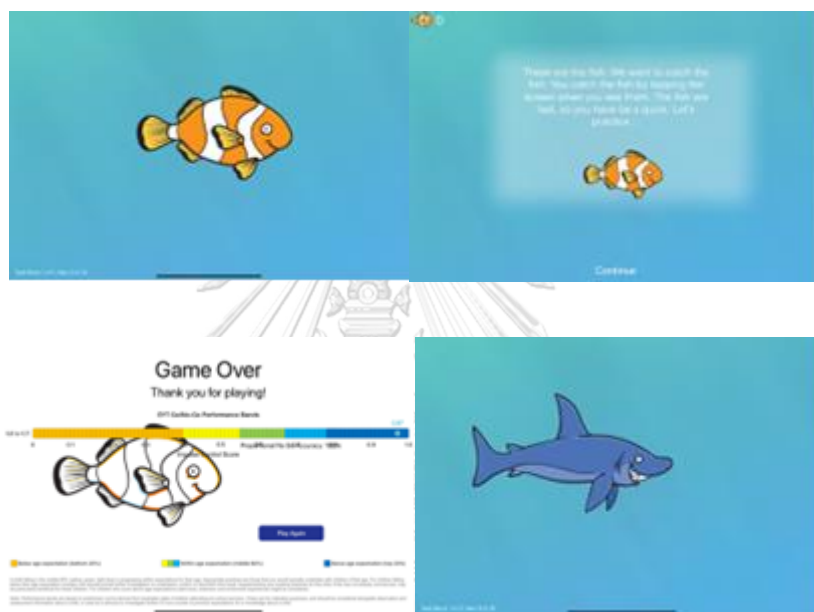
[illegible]

These are the fish. We want to catch the fish. You catch the fish by tapping the screen when you see them. The fish are fast, so you have to be quick. Let's practice.

Continue

Game Over

Thank you for playing!

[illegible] Performance Bands

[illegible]

Play Again

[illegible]